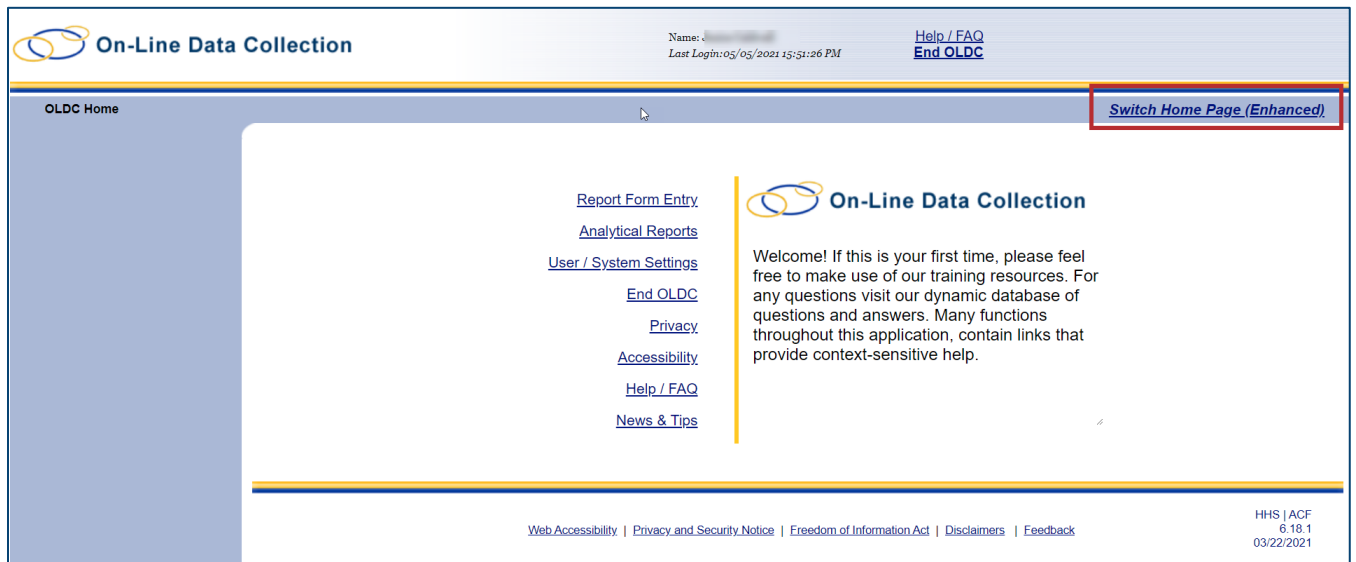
On-Line Data Collection

Name: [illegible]
Last Login:05/05/2021 15:51:26 PM

Help / FAQ
End OLDC

OLDC Home

Switch Home Page (Enhanced)

Report Form Entry
Analytical Reports
User / System Settings
End OLDC
Privacy
Accessibility
Help / FAQ
News & Tips

On-Line Data Collection

Welcome! If this is your first time, please feel free to make use of our training resources. For any questions visit our dynamic database of questions and answers. Many functions throughout this application, contain links that provide context-sensitive help.

Web Accessibility | Privacy and Security Notice | Freedom of Information Act | Disclaimers | Feedback

HHS | ACF
6.18.1
03/22/2021